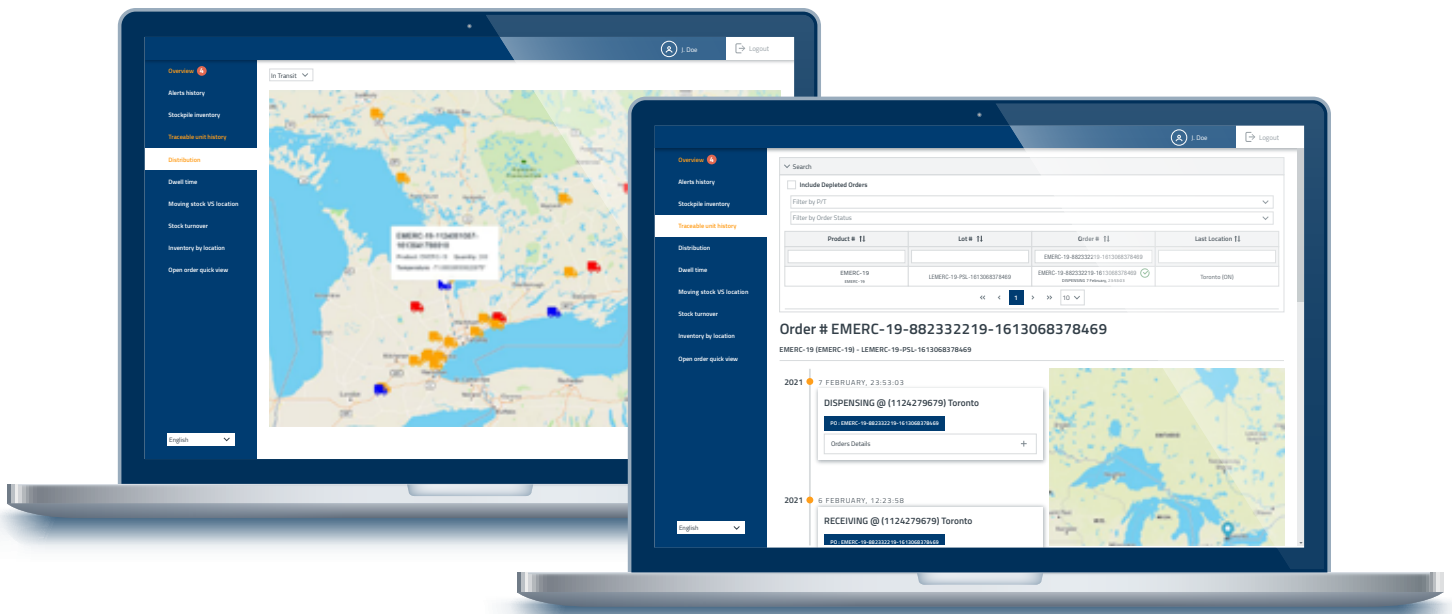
J. Doe
Logout

Overview 4
Alerts history
Stockpile inventory
Traceable unit history
Distribution
Dwell time
Moving stock VS location
Stock turnover
Inventory by location
Open order quick view

English

In Transit

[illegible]

J. Doe
Logout

Overview 4
Alerts history
Stockpile inventory
Traceable unit history
Distribution
Dwell time
Moving stock VS location
Stock turnover
Inventory by location
Open order quick view

English

Search
Include Depleted Orders
Filter by FVT
Filter by Order Status

| Product # | Lot # | Order # | Last Location |
|---|---|---|---|
| | | EMERC-19-882332219-1613068378469 | |
| EMERC-19 EMERC-19 | LEMERC-19-PSL-1613068378469 | EMERC-19-882332219-1613068378469 DISPENSING, 7 February, 23:53:03 | Toronto (ON) |

« ‹ 1 › » 10

Order # EMERC-19-882332219-1613068378469
EMERC-19 (EMERC-19) - LEMERC-19-PSL-1613068378469

2021 7 FEBRUARY, 23:53:03
DISPENSING @ (1124279679) Toronto
PO : EMERC-19-882332219-1613068378469
Orders Details +

2021 6 FEBRUARY, 12:23:58
RECEIVING @ (1124279679) Toronto
PO : EMERC-19-882332219-1613068378469